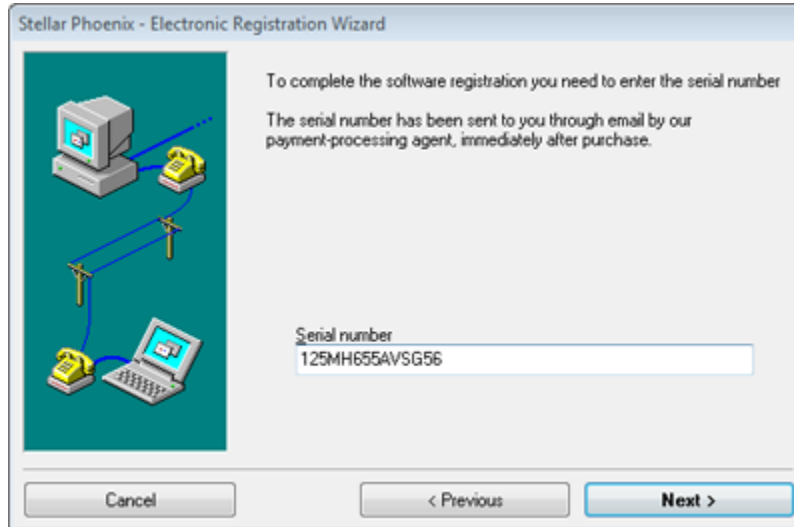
Stellar Phoenix - Electronic Registration Wizard

To complete the software registration you need to enter the serial number

The serial number has been sent to you through email by our payment-processing agent, immediately after purchase.

Serial number

125MH655AVSG56

Cancel

< Previous

Next >